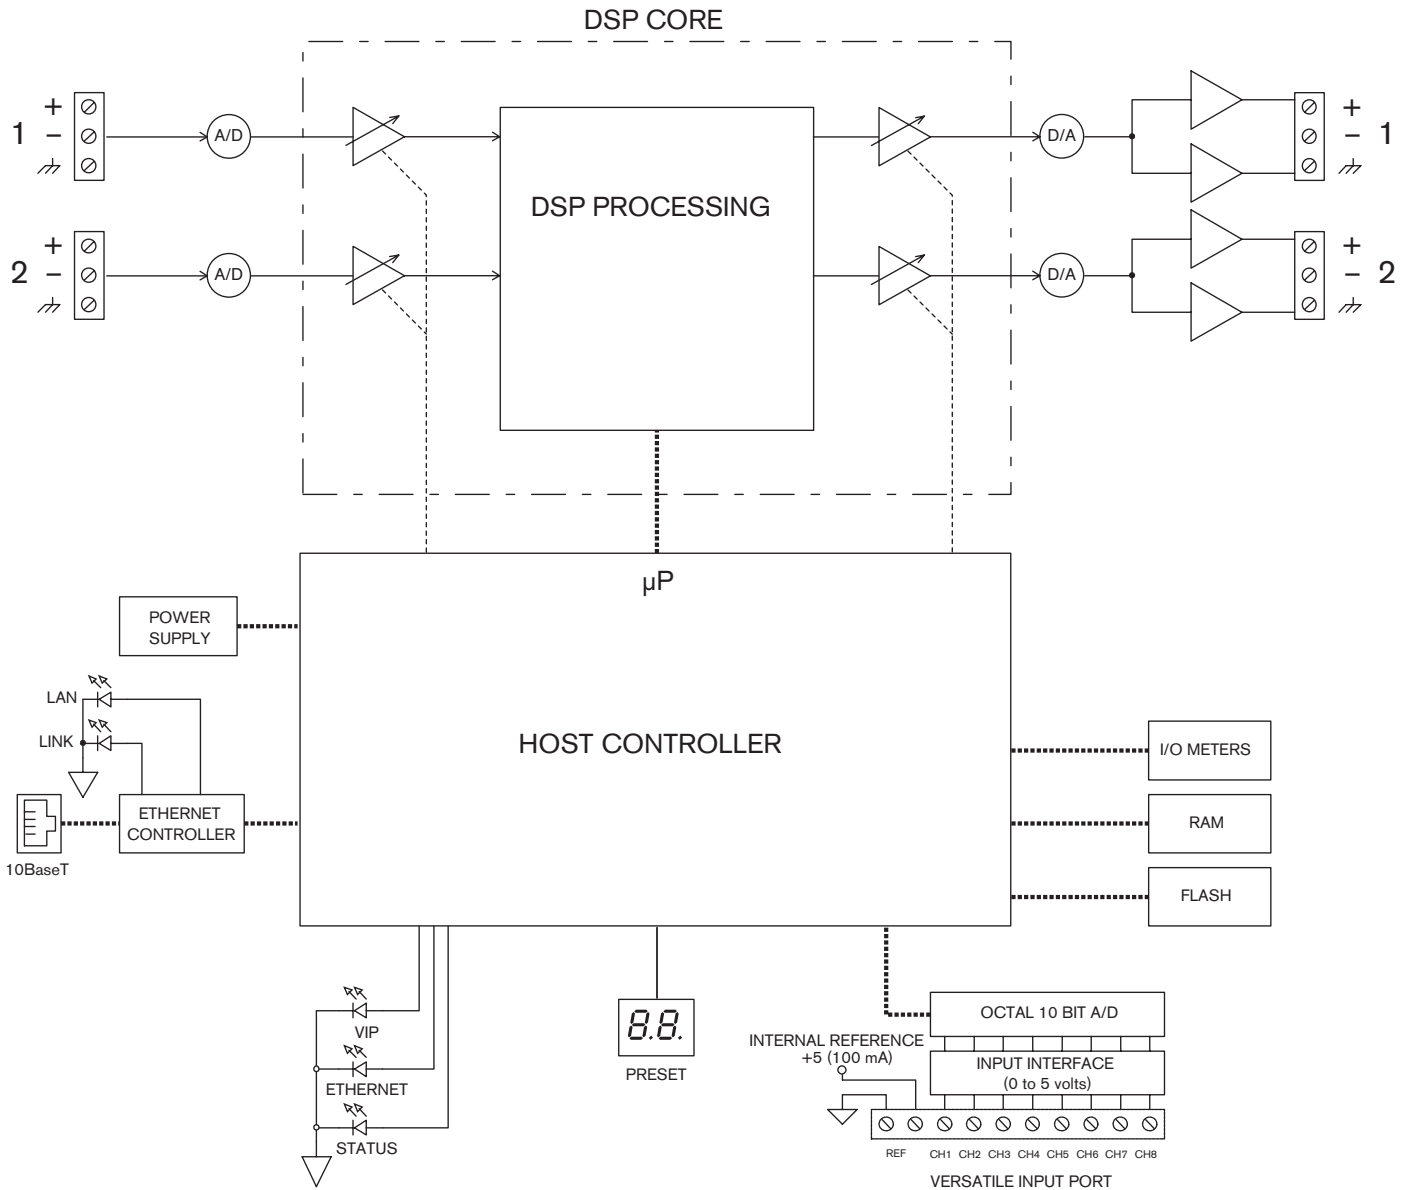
DSP CORE

1 + –

A/D

2 + –

A/D

DSP PROCESSING

D/A

+ – 1

D/A

+ – 2

µP

POWER SUPPLY

LAN

LINK

HOST CONTROLLER

I/O METERS

ETHERNET CONTROLLER

10BaseT

RAM

FLASH

VIP

ETHERNET

STATUS

8.8.

PRESET

OCTAL 10 BIT A/D

INTERNAL REFERENCE +5 (100 mA)

INPUT INTERFACE (0 to 5 volts)

REF CH1 CH2 CH3 CH4 CH5 CH6 CH7 CH8

VERSATILE INPUT PORT